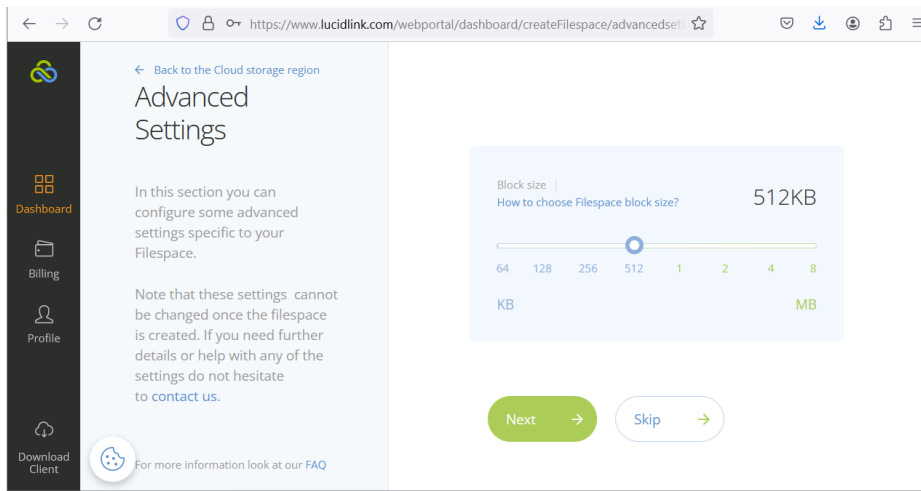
https://www.lucidlink.com/webportal/dashboard/createFilespace/advancedsett

Dashboard

Billing

Profile

Download Client

← Back to the Cloud storage region

Advanced Settings

In this section you can configure some advanced settings specific to your Filespace.

Note that these settings cannot be changed once the filespace is created. If you need further details or help with any of the settings do not hesitate to contact us.

For more information look at our FAQ

Block size
How to choose Filespace block size?

512KB

64 128 256 512 1 2 4 8

KB MB

Next →

Skip →